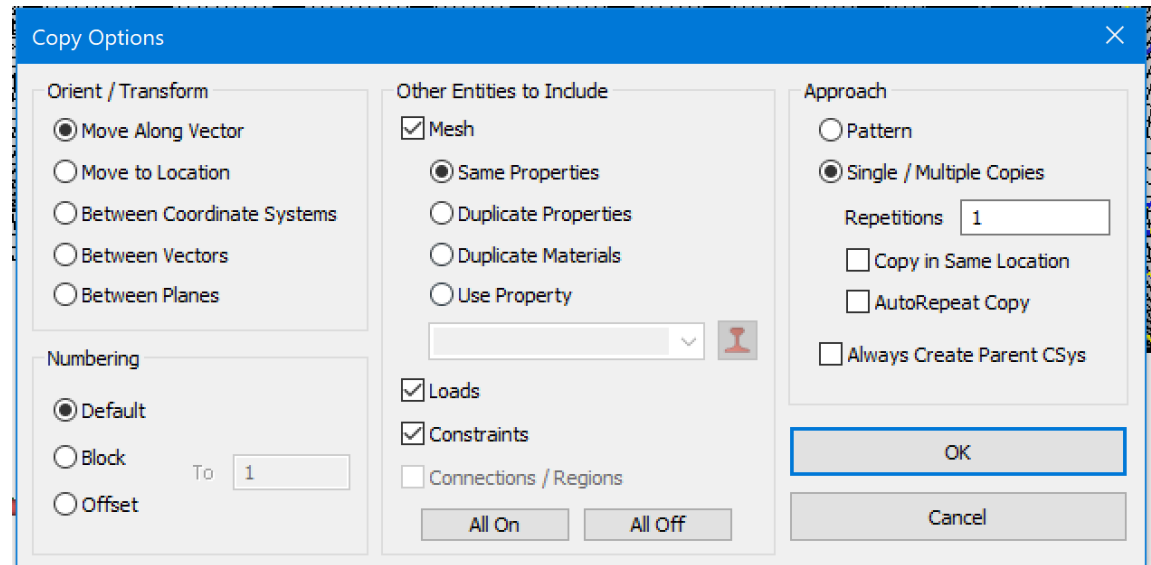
Copy Options

Orient / Transform
Move Along Vector
Move to Location
Between Coordinate Systems
Between Vectors
Between Planes

Numbering
Default
Block
Offset
To 1

Other Entities to Include
Mesh
Same Properties
Duplicate Properties
Duplicate Materials
Use Property
Loads
Constraints
Connections / Regions
All On
All Off

Approach
Pattern
Single / Multiple Copies
Repetitions 1
Copy in Same Location
AutoRepeat Copy
Always Create Parent CSys

OK
Cancel